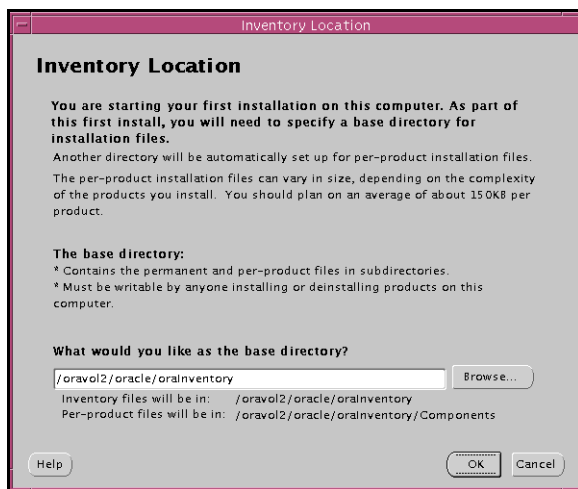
Inventory Location

Inventory Location

You are starting your first installation on this computer. As part of this first install, you will need to specify a base directory for installation files.

Another directory will be automatically set up for per-product installation files.

The per-product installation files can vary in size, depending on the complexity of the products you install. You should plan on an average of about 150KB per product.

The base directory:
* Contains the permanent and per-product files in subdirectories.
* Must be writable by anyone installing or deinstalling products on this computer.

What would you like as the base directory?

/oravol2/oracle/oraInventory

Browse...

Inventory files will be in: /oravol2/oracle/oraInventory
Per-product files will be in: /oravol2/oracle/oraInventory/Components

Help

OK

Cancel